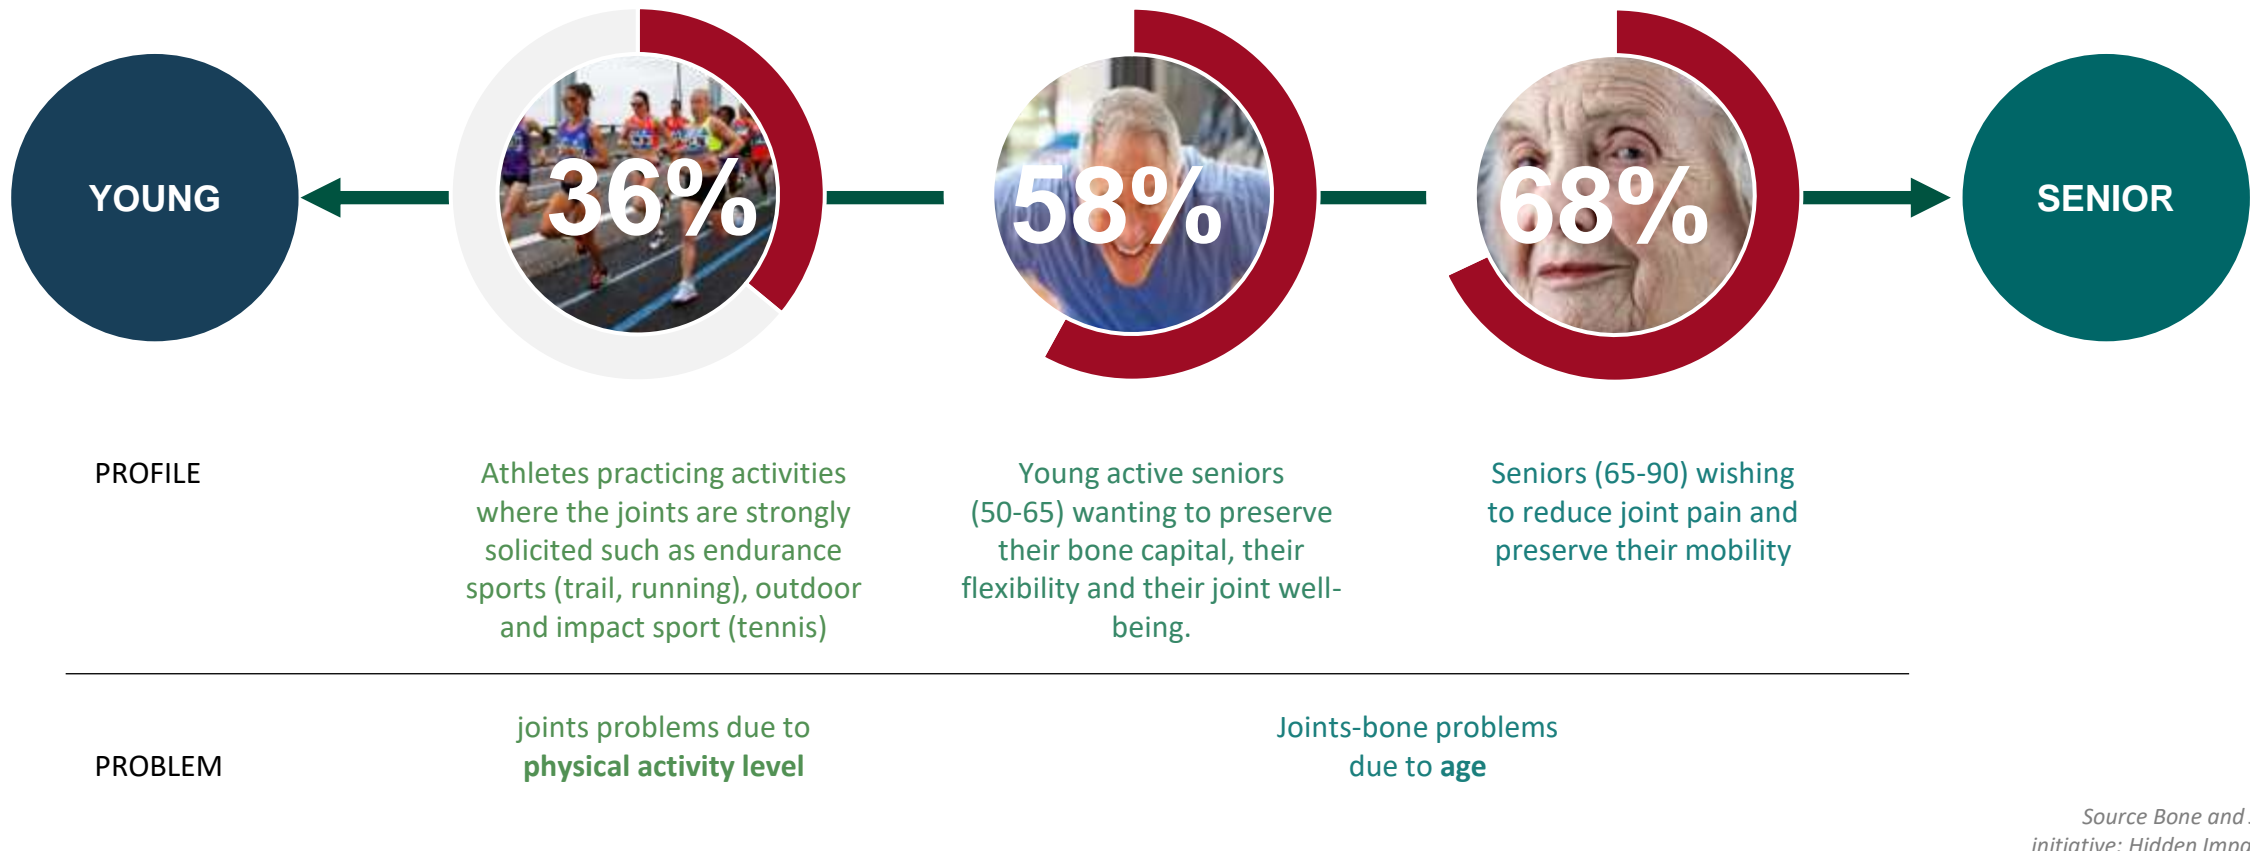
YOUNG

36%

58%

68%

SENIOR

PROFILE

Athletes practicing activities where the joints are strongly solicited such as endurance sports (trail, running), outdoor and impact sport (tennis)

Young active seniors (50-65) wanting to preserve their bone capital, their flexibility and their joint well-being.

Seniors (65-90) wishing to reduce joint pain and preserve their mobility

PROBLEM

joints problems due to **physical activity level**

Joints-bone problems due to **age**

Source Bone and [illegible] initiative: Hidden Impa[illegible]